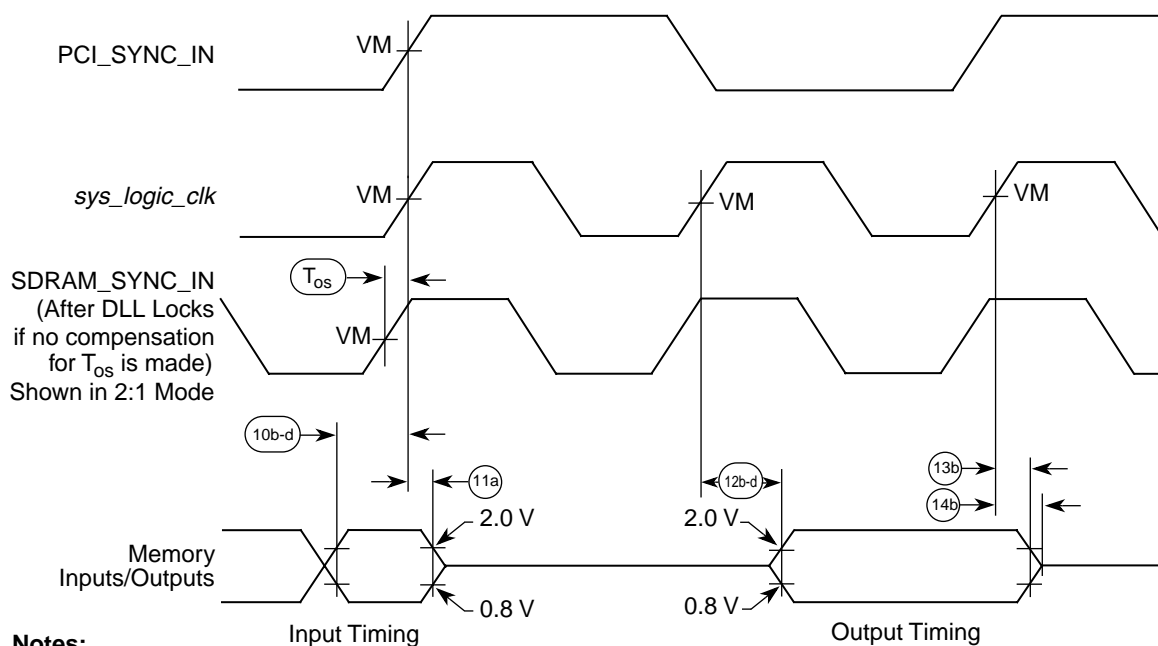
PCI_SYNC_IN

VM

sys_logic_clk

VM

VM

VM

SDRAM_SYNC_IN (After DLL Locks if no compensation for $T_{os}$ is made) Shown in 2:1 Mode

$T_{os}$

VM

10b-d

11a

12b-d

13b

14b

2.0 V

2.0 V

Memory Inputs/Outputs

0.8 V

0.8 V

Notes:

Input Timing

Output Timing